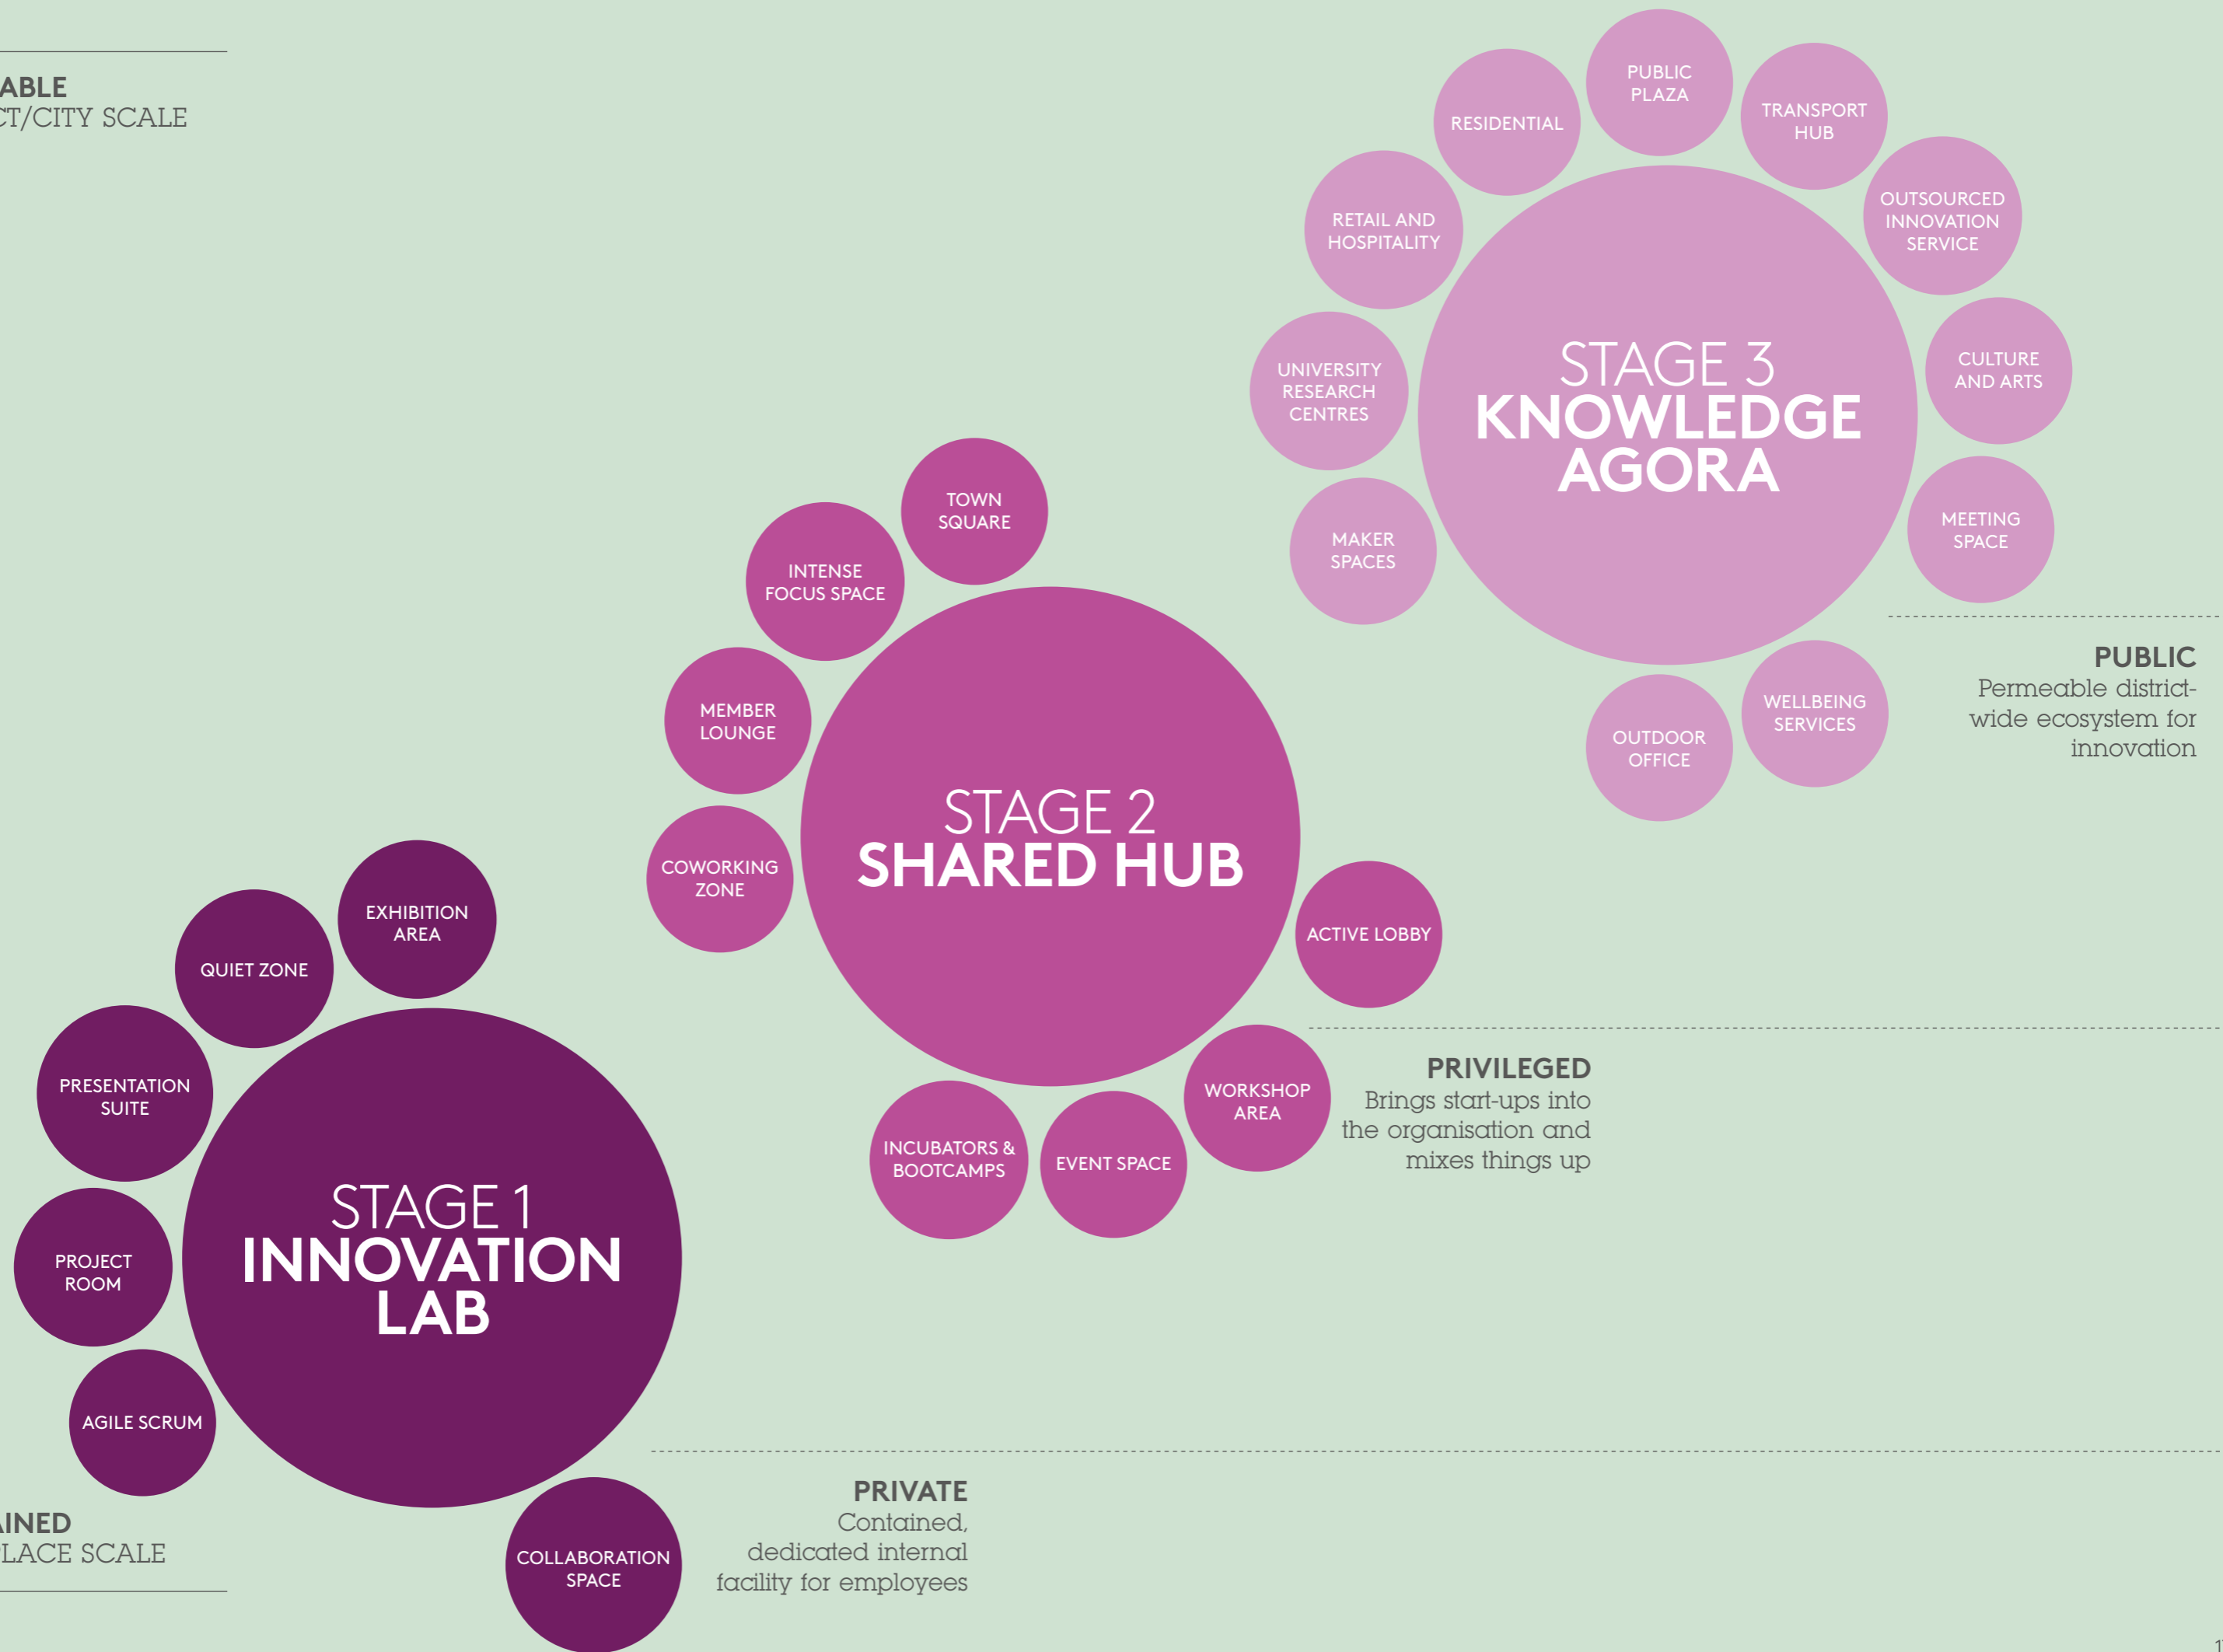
ABLE
CT/CITY SCALE

PUBLIC PLAZA

RESIDENTIAL

TRANSPORT HUB

RETAIL AND HOSPITALITY

OUTSOURCED INNOVATION SERVICE

UNIVERSITY RESEARCH CENTRES

STAGE 3
KNOWLEDGE AGORA

CULTURE AND ARTS

MAKER SPACES

MEETING SPACE

WELLBEING SERVICES

OUTDOOR OFFICE

PUBLIC
Permeable district-wide ecosystem for innovation

TOWN SQUARE

INTENSE FOCUS SPACE

MEMBER LOUNGE

STAGE 2
SHARED HUB

COWORKING ZONE

ACTIVE LOBBY

WORKSHOP AREA

PRIVILEGED
Brings start-ups into the organisation and mixes things up

INCUBATORS & BOOTCAMPS

EVENT SPACE

EXHIBITION AREA

QUIET ZONE

PRESENTATION SUITE

STAGE 1
INNOVATION LAB

PROJECT ROOM

AGILE SCRUM

COLLABORATION SPACE

PRIVATE
Contained, dedicated internal facility for employees

AINED
LACE SCALE